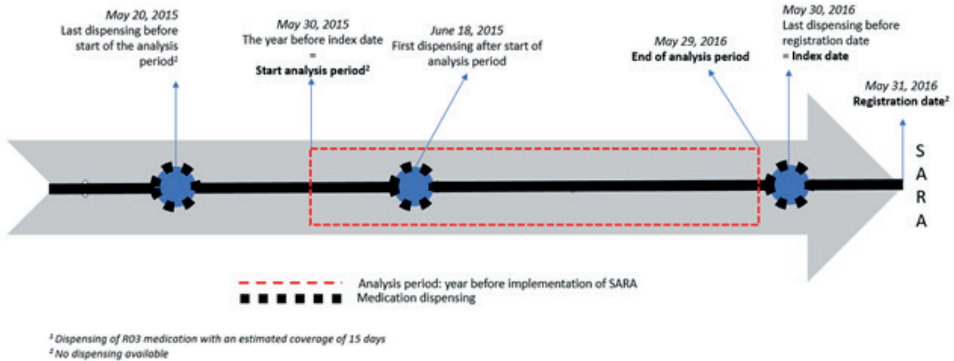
*May 20, 2015*
Last dispensing before start of the analysis period¹

*May 30, 2015*
The year before index date
=
**Start analysis period²**

*June 18, 2015*
First dispensing after start of analysis period

*May 29, 2016*
**End of analysis period**

*May 30, 2016*
Last dispensing before registration date
**= Index date**

*May 31, 2016*
**Registration date²**

S
A
R
A

Analysis period: year before implementation of SARA
Medication dispensing

¹ *Dispensing of R03 medication with an estimated coverage of 15 days*
² *No dispensing available*